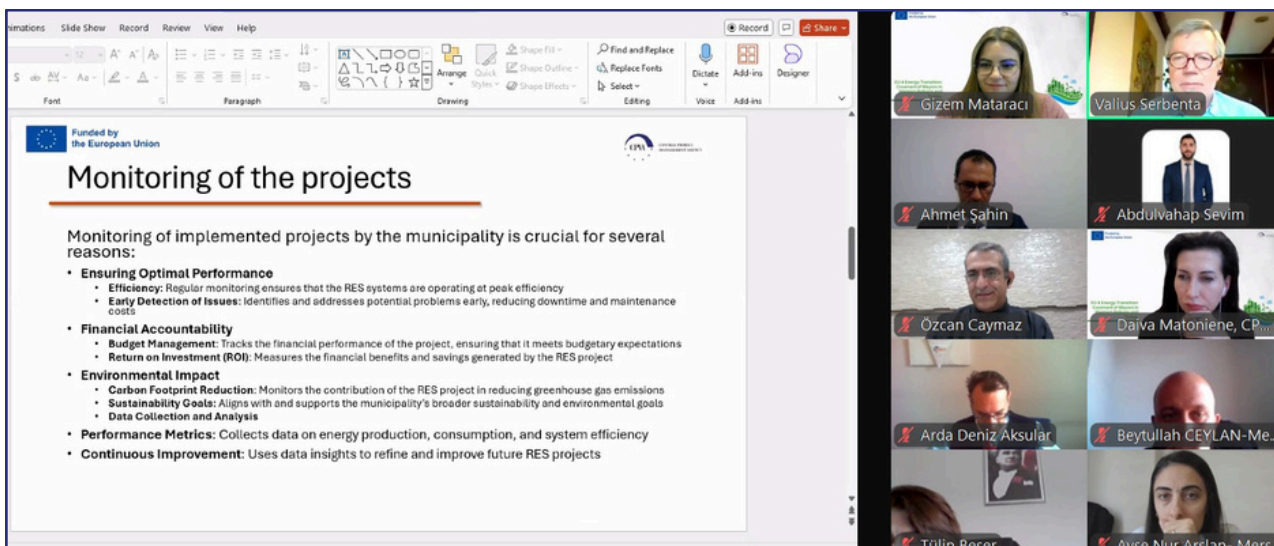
nimations Slide Show Record Review View Help

Record Share

Font Paragraph Drawing Editing Voice Add-ins

Arrange Quick Styles Shape Fill Shape Outline Shape Effects Find and Replace Replace Fonts Select Dictate Add-ins Designer

Funded by the European Union

CPMA

Monitoring of the projects

Monitoring of implemented projects by the municipality is crucial for several reasons:

• **Ensuring Optimal Performance**
 • **Efficiency:** Regular monitoring ensures that the RES systems are operating at peak efficiency
 • **Early Detection of Issues:** Identifies and addresses potential problems early, reducing downtime and maintenance costs
• **Financial Accountability**
 • **Budget Management:** Tracks the financial performance of the project, ensuring that it meets budgetary expectations
 • **Return on Investment (ROI):** Measures the financial benefits and savings generated by the RES project
• **Environmental Impact**
 • **Carbon Footprint Reduction:** Monitors the contribution of the RES project in reducing greenhouse gas emissions
 • **Sustainability Goals:** Aligns with and supports the municipality's broader sustainability and environmental goals
 • **Data Collection and Analysis**
• **Performance Metrics:** Collects data on energy production, consumption, and system efficiency
• **Continuous Improvement:** Uses data insights to refine and improve future RES projects

Gizem Mataracı
Valius Serbenta
Ahmet Şahin
Abdulvahap Sevim
Özcan Caymaz
Daiva Matoniene, CP...
Arda Deniz Aksular
Beytullah CEYLAN-Me...
Tülin Beser
Ayşe Nur Arslan - Mers...